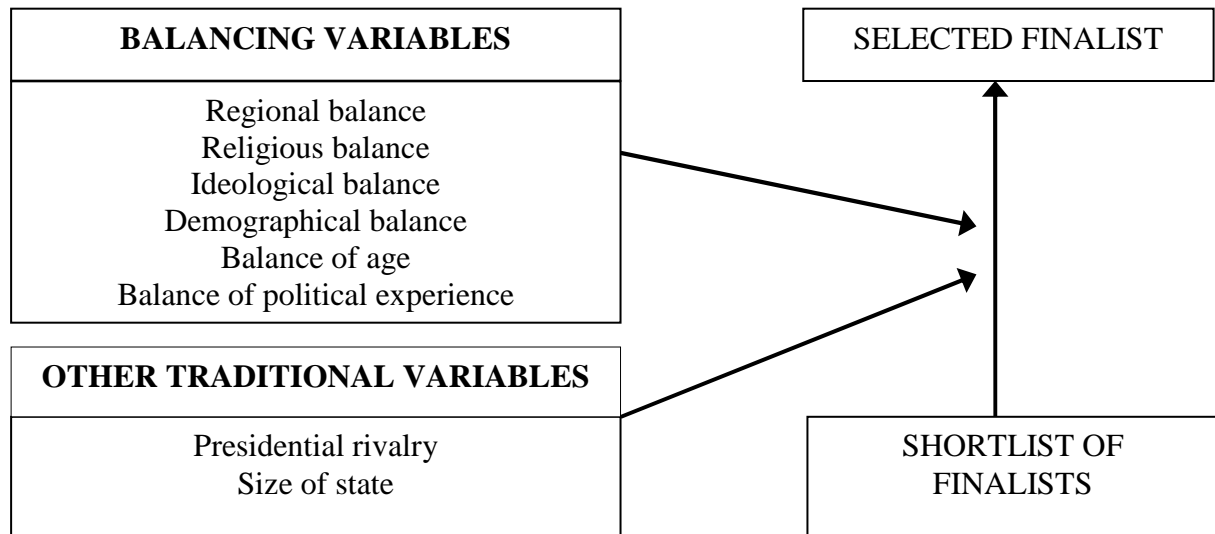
BALANCING VARIABLES

Regional balance
Religious balance
Ideological balance
Demographical balance
Balance of age
Balance of political experience

SELECTED FINALIST

OTHER TRADITIONAL VARIABLES

Presidential rivalry
Size of state

SHORTLIST OF FINALISTS